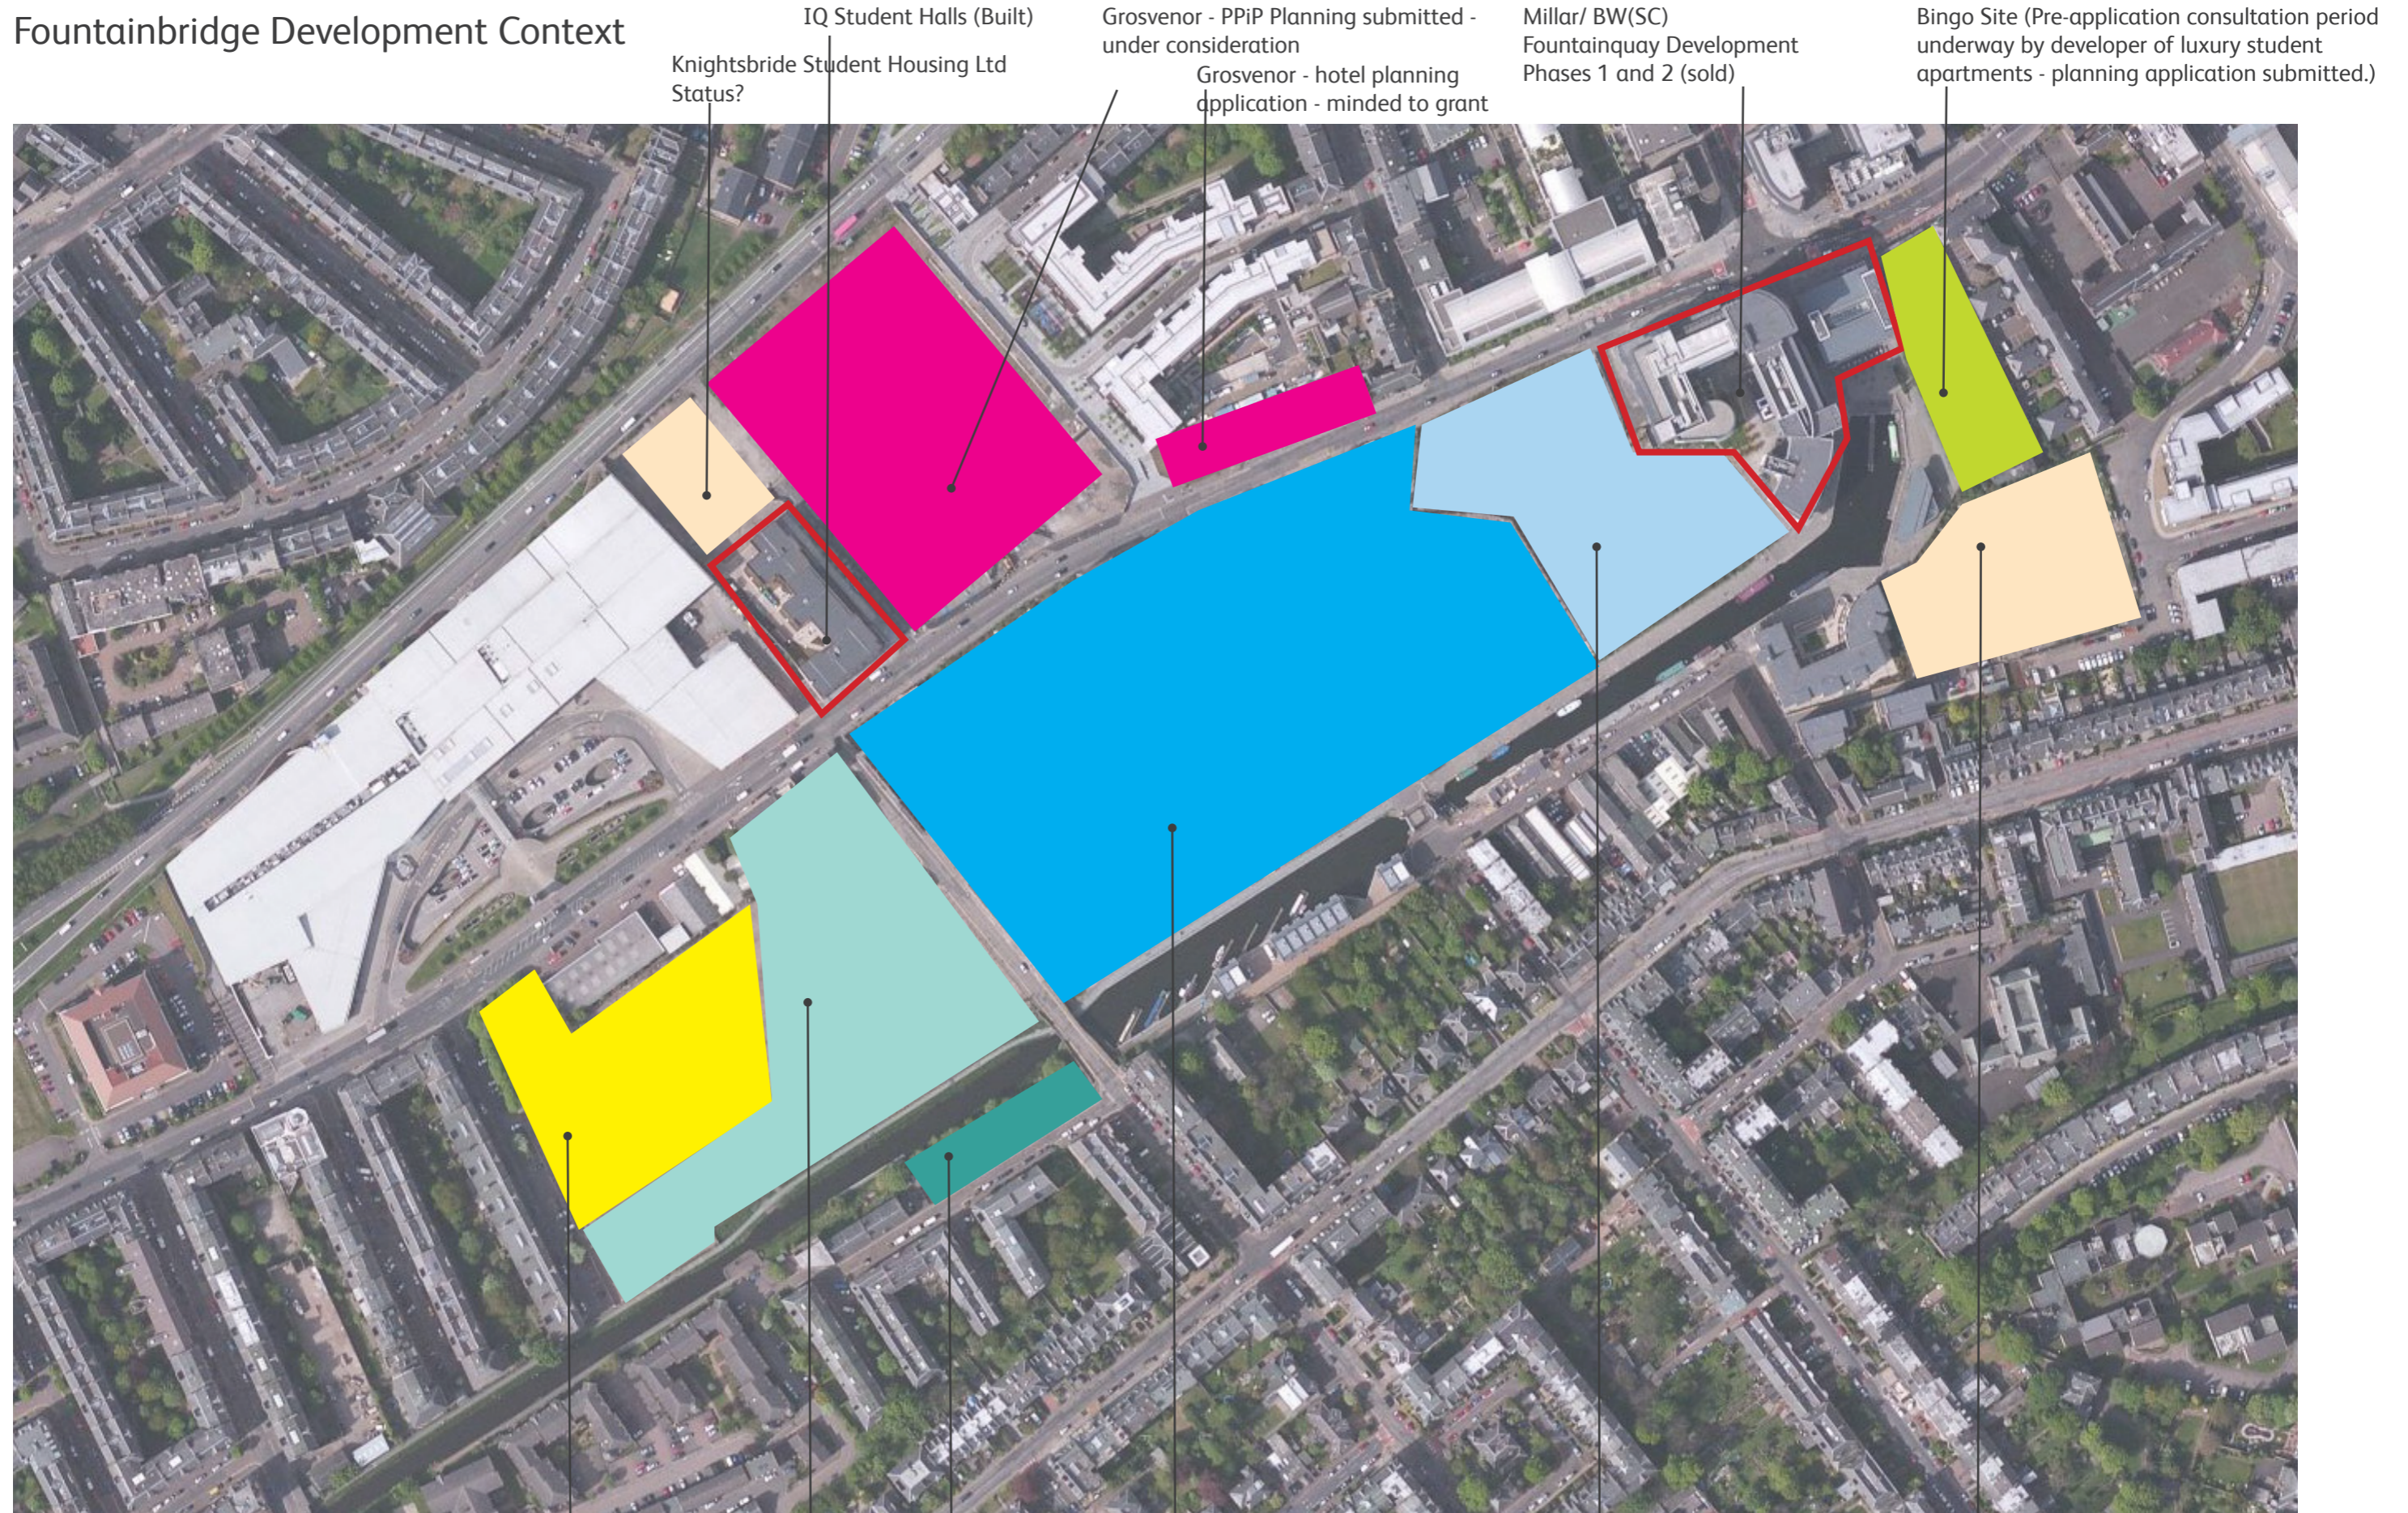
Fountainbridge Development Context

IQ Student Halls (Built)

Knightsbride Student Housing Ltd
Status?

Grosvenor - PPiP Planning submitted - under consideration

Grosvenor - hotel planning application - minded to grant

Millar/ BW(SC)
Fountainquay Development
Phases 1 and 2 (sold)

Bingo Site (Pre-application consultation period underway by developer of luxury student apartments - planning application submitted.)